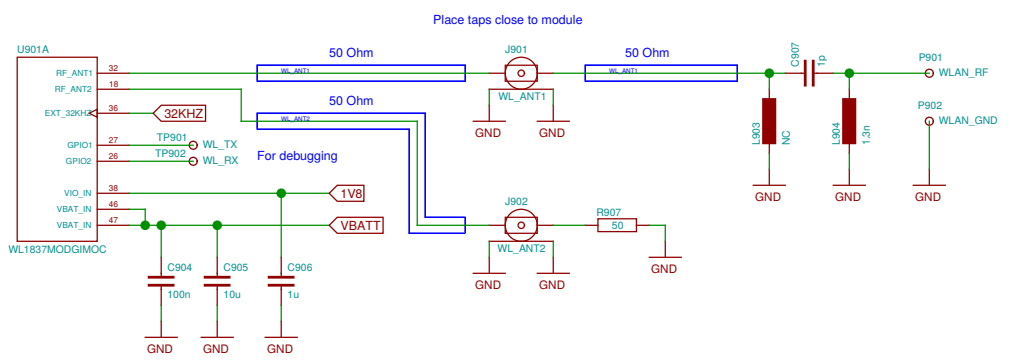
Place taps close to module

U901A

RF_ANT1 32
RF_ANT2 18
EXT_32KHZ 36
GPIO1 27
GPIO2 26
VIO_IN 38
VBAT_IN 46
VBAT_IN 47

WL1837MODGIMOC

32KHZ

TP901 WL_TX
TP902 WL_RX

For debugging

1V8
VBATT

50 Ohm
WL_ANT1

50 Ohm
WL_ANT2

J901
WL_ANT1
GND GND

50 Ohm
WL_ANT1

J902
WL_ANT2
GND GND

R907
50
GND

C907
1p

L903
NC
GND

L904
1.3n
GND

P901
WLAN_RF

P902
WLAN_GND
GND

C904
100n
GND

C905
10u
GND

C906
1u
GND